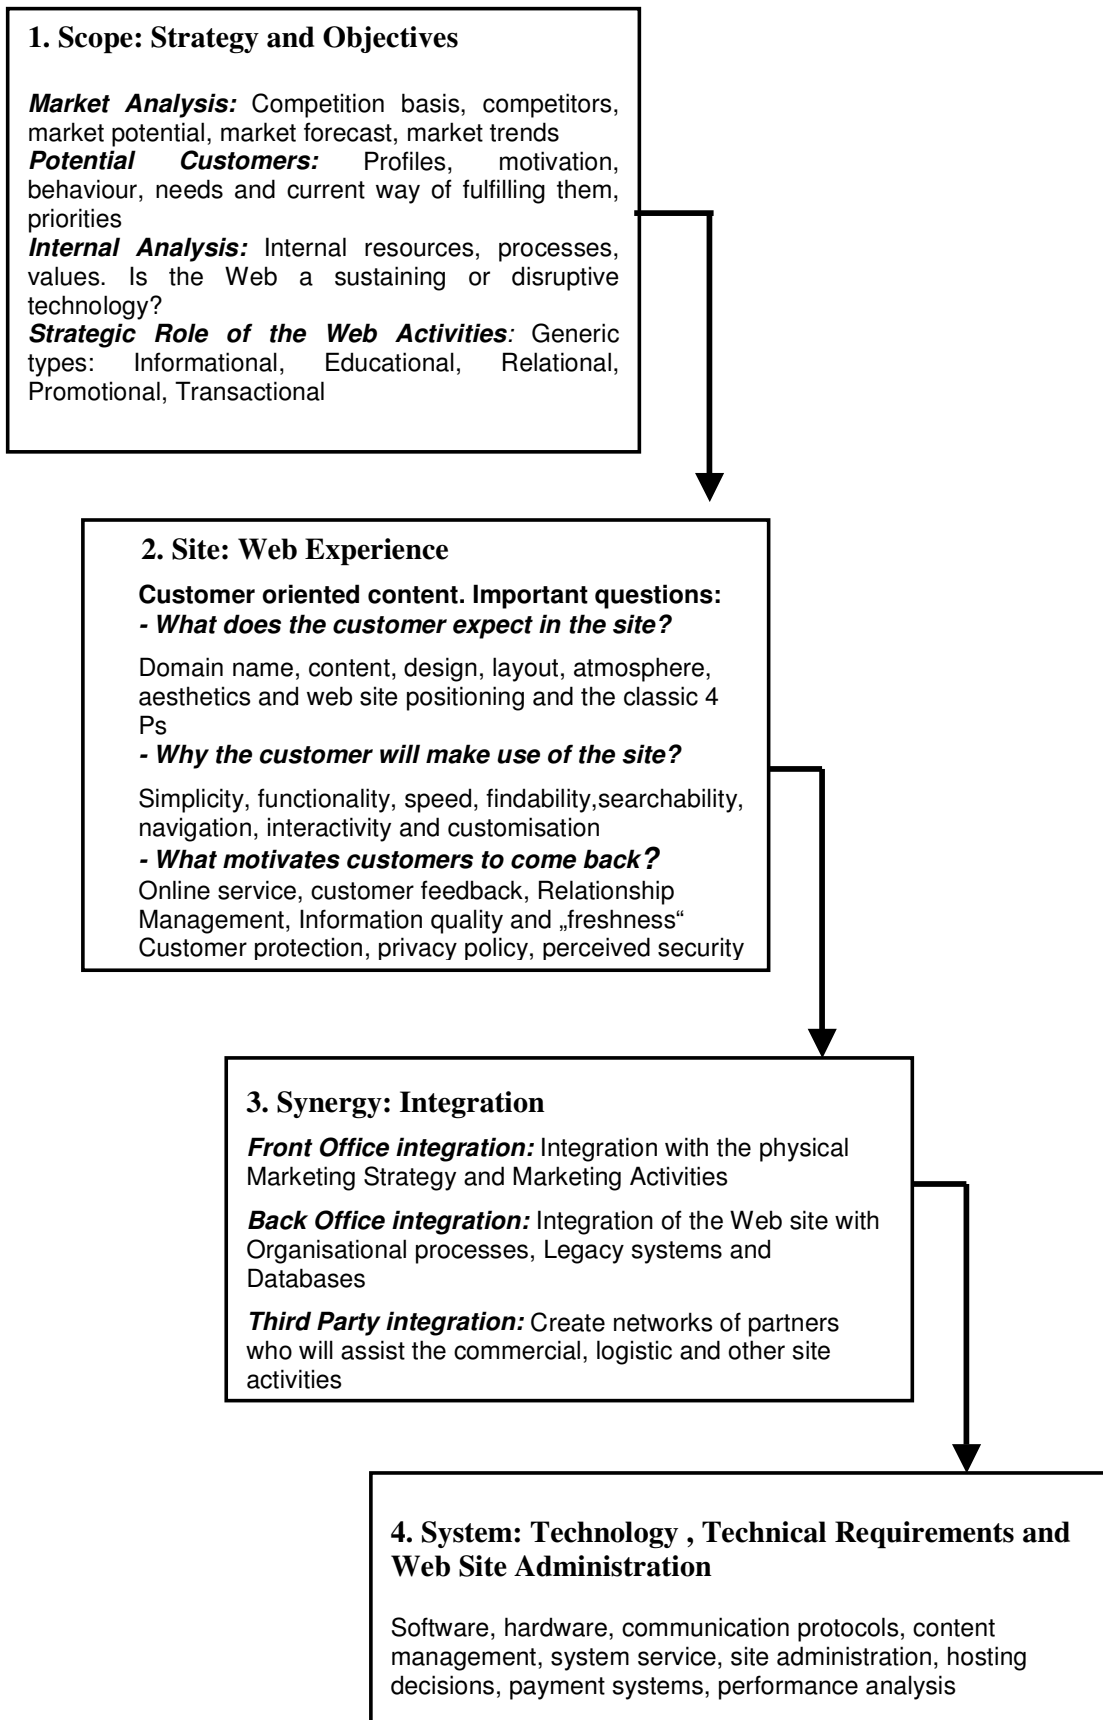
**1. Scope: Strategy and Objectives**

***Market Analysis:*** Competition basis, competitors, market potential, market forecast, market trends
***Potential Customers:*** Profiles, motivation, behaviour, needs and current way of fulfilling them, priorities
***Internal Analysis:*** Internal resources, processes, values. Is the Web a sustaining or disruptive technology?
***Strategic Role of the Web Activities****:* Generic types: Informational, Educational, Relational, Promotional, Transactional

**2. Site: Web Experience**

**Customer oriented content. Important questions:**
***- What does the customer expect in the site?***

Domain name, content, design, layout, atmosphere, aesthetics and web site positioning and the classic 4 Ps
***- Why the customer will make use of the site?***

Simplicity, functionality, speed, findability,searchability, navigation, interactivity and customisation
***- What motivates customers to come back?***
Online service, customer feedback, Relationship Management, Information quality and „freshness“
Customer protection, privacy policy, perceived security

**3. Synergy: Integration**

***Front Office integration:*** Integration with the physical Marketing Strategy and Marketing Activities

***Back Office integration:*** Integration of the Web site with Organisational processes, Legacy systems and Databases

***Third Party integration:*** Create networks of partners who will assist the commercial, logistic and other site activities

**4. System: Technology , Technical Requirements and Web Site Administration**

Software, hardware, communication protocols, content management, system service, site administration, hosting decisions, payment systems, performance analysis